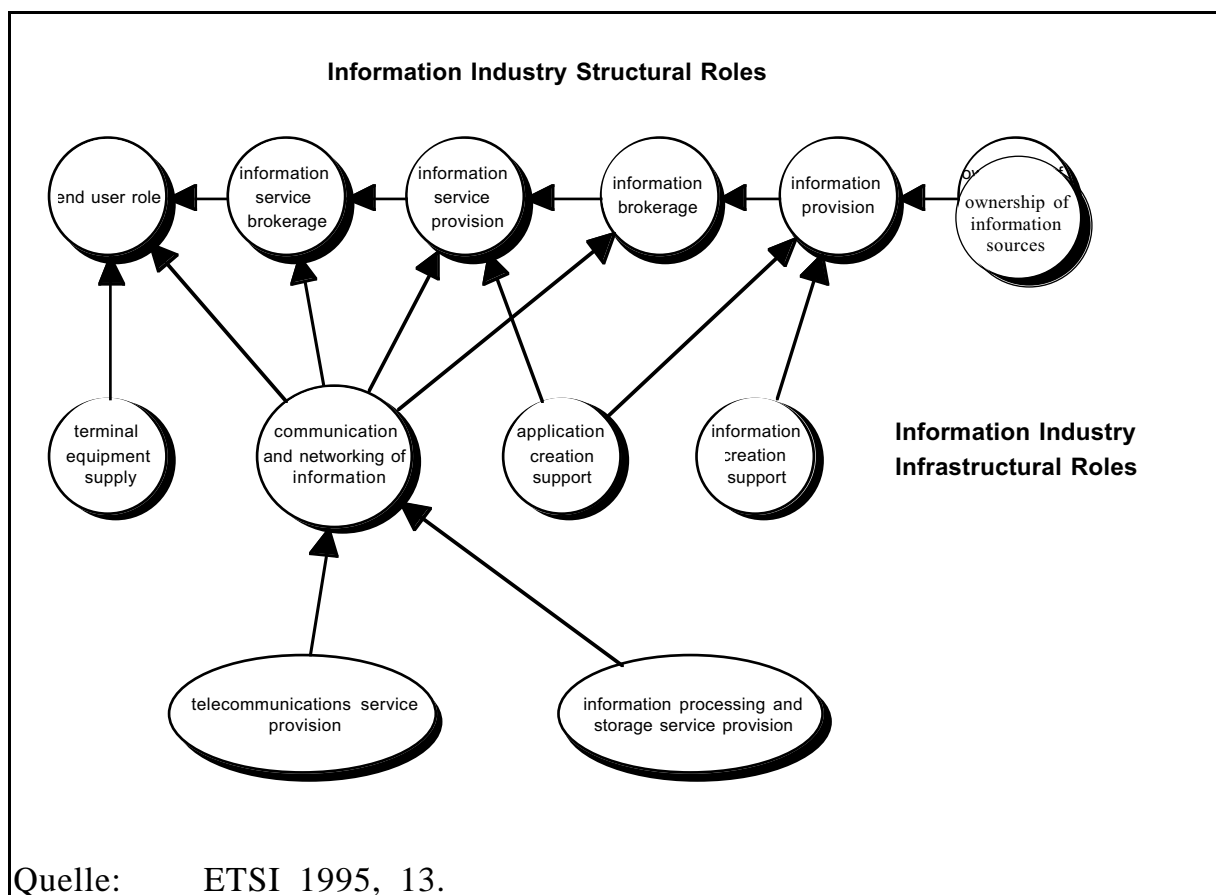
Information Industry Structural Roles

end user role

information service brokerage

information service provision

information brokerage

information provision

ownership of information sources

terminal equipment supply

communication and networking of information

application creation support

information creation support

Information Industry Infrastructural Roles

telecommunications service provision

information processing and storage service provision

Quelle: ETSI 1995, 13.